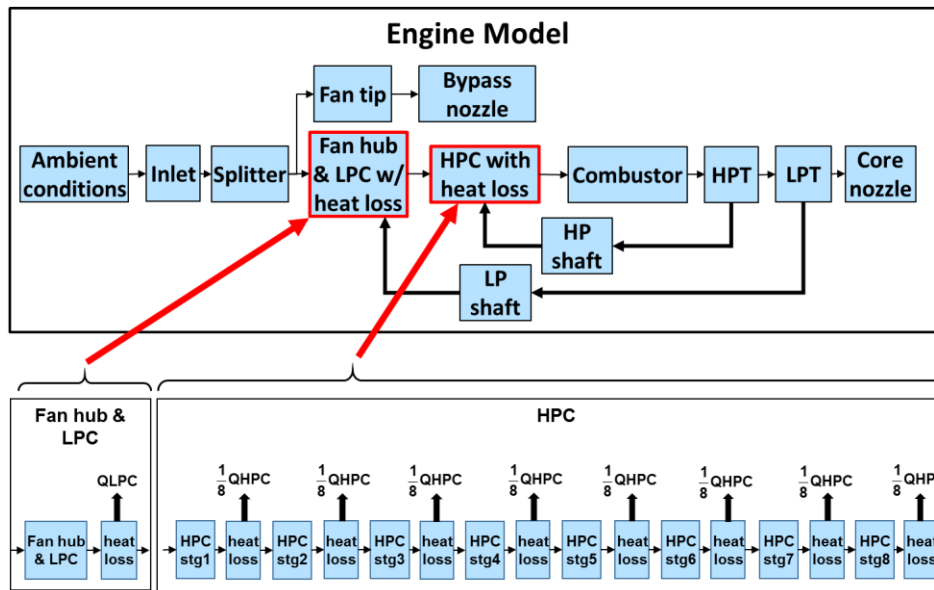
Engine Model

Fan tip

Bypass nozzle

Ambient conditions

Inlet

Splitter

Fan hub & LPC w/ heat loss

HPC with heat loss

Combustor

HPT

LPT

Core nozzle

HP shaft

LP shaft

Fan hub & LPC

QLPC

Fan hub & LPC

heat loss

HPC

$\frac{1}{8}$ QHPC

$\frac{1}{8}$ QHPC

$\frac{1}{8}$ QHPC

$\frac{1}{8}$ QHPC

$\frac{1}{8}$ QHPC

$\frac{1}{8}$ QHPC

$\frac{1}{8}$ QHPC

$\frac{1}{8}$ QHP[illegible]

HPC stg1

heat loss

HPC stg2

heat loss

HPC stg3

heat loss

HPC stg4

heat loss

HPC stg5

heat loss

HPC stg6

heat loss

HPC stg7

heat loss

HPC stg8

hea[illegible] los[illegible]